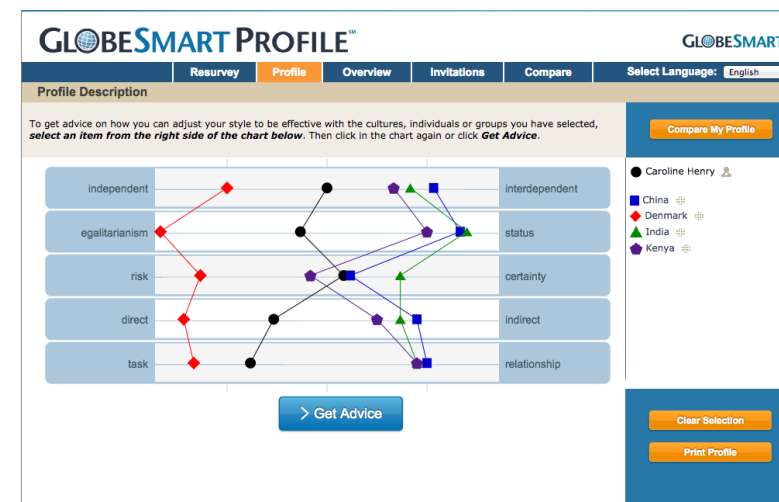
GLOBESMART PROFILE℠

GLOBESMART

Resurvey | Profile | Overview | Invitations | Compare | Select Language: English

Profile Description

To get advice on how you can adjust your style to be effective with the cultures, individuals or groups you have selected, ***select an item from the right side of the chart below***. Then click in the chart again or click ***Get Advice***.

Compare My Profile

| | |
|---|---|
| independent | interdependent |
| egalitarianism | status |
| risk | certainty |
| direct | indirect |
| task | relationship |

Caroline Henry

China
Denmark
India
Kenya

> Get Advice

Clear Selection

Print Profile